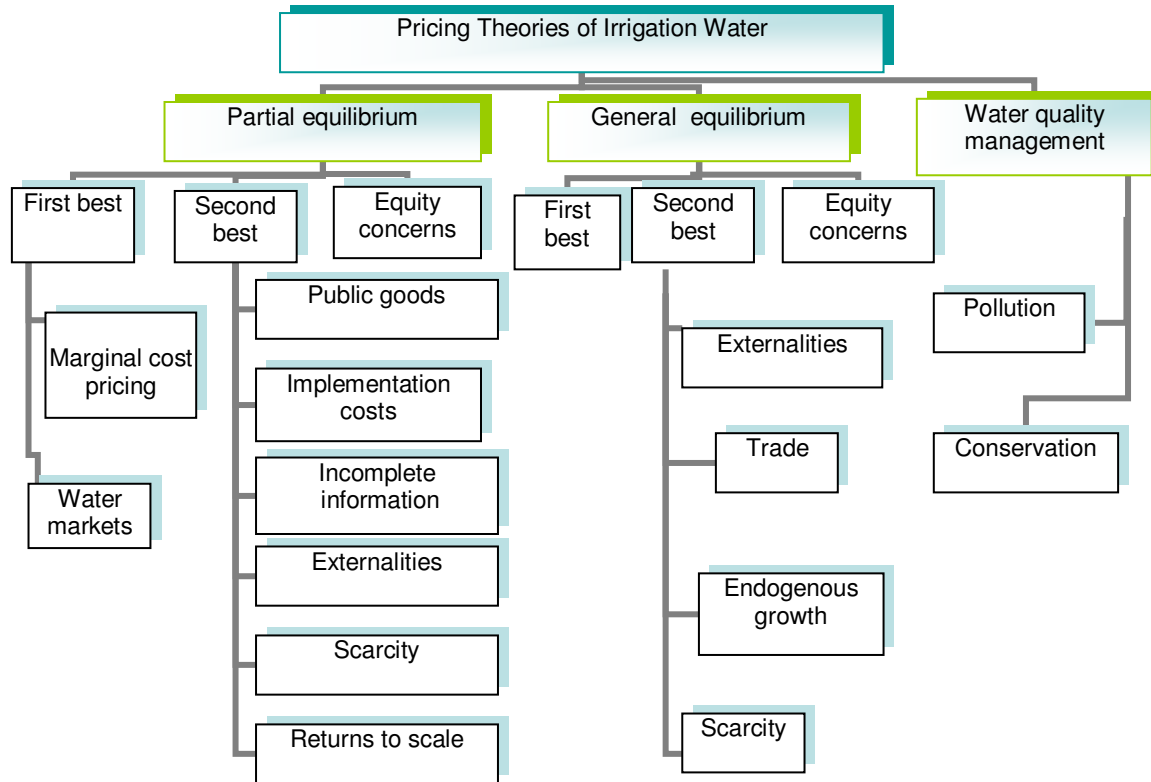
Pricing Theories of Irrigation Water

Partial equilibrium

First best

Marginal cost pricing

Water markets

Second best

Public goods

Implementation costs

Incomplete information

Externalities

Scarcity

Returns to scale

Equity concerns

General equilibrium

First best

Second best

Externalities

Trade

Endogenous growth

Scarcity

Equity concerns

Water quality management

Pollution

Conservation